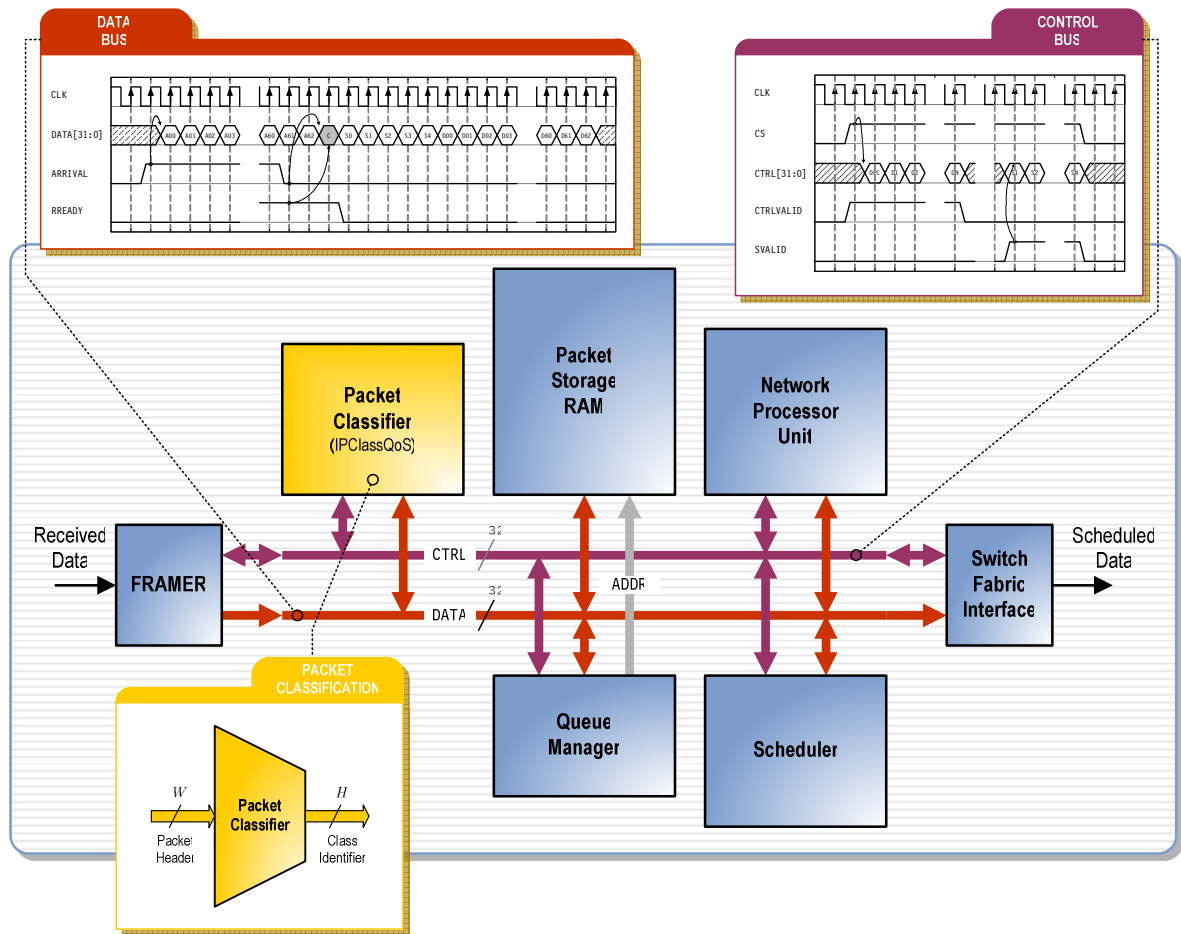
DATA BUS

CLK
DATA[31:0]
ARRIVAL
RREADY

A00 A01 A02 A03 A60 A61 A62 C S0 S1 S2 S3 S4 D00 D01 D02 D03 D60 D61 D62

CONTROL BUS

CLK
CS
CTRL[31:0]
CTRLVALID
SVALID

D0C D1 D2 DN S1 S2 SN

Packet Classifier (IPClassQoS)

Packet Storage RAM

Network Processor Unit

Received Data

FRAMER

CTRL 32

DATA 32

ADDR

Switch Fabric Interface

Scheduled Data

Queue Manager

Scheduler

PACKET CLASSIFICATION

$W$

Packet Header

Packet Classifier

$H$

Class Identifier